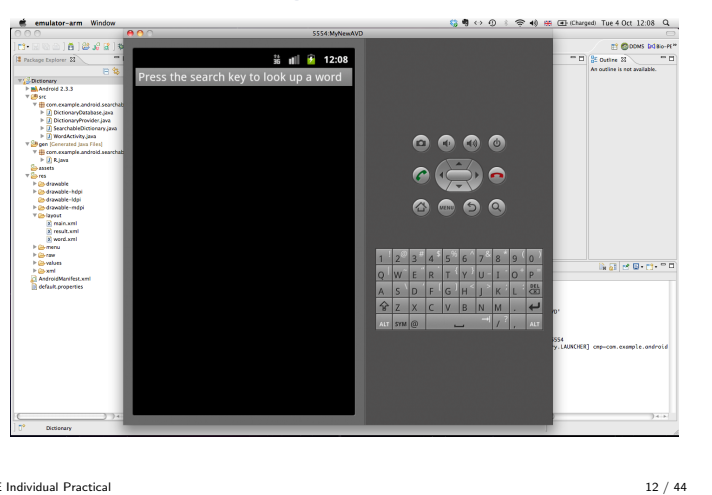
emulator-arm Window

(Charged) Tue 4 Oct 12:08

5554:MyNewAVD

12:08

Press the search key to look up a word

Package Explorer

Dictionary
Android 2.3.3
src
com.example.android.searchab
DictionaryDatabase.java
DictionaryProvider.java
SearchableDictionary.java
WordActivity.java
gen [Generated Java Files]
com.example.android.searchab
R.java
assets
res
drawable
drawable-hdpi
drawable-ldpi
drawable-mdpi
layout
main.xml
result.xml
word.xml
menu
raw
values
xml
AndroidManifest.xml
default.properties

DDMS

Outline
An outline is not available.

1 2 3 4 5 6 7 8 9 0
Q W E R T Y U I O P
A S D F G H J K L DEL
Z X C V B N M
ALT SYM @ / , ALT

MENU

5554
y.LAUNCHER] cmp=com.example.android

Dictionary

E Individual Practical

12 / 44